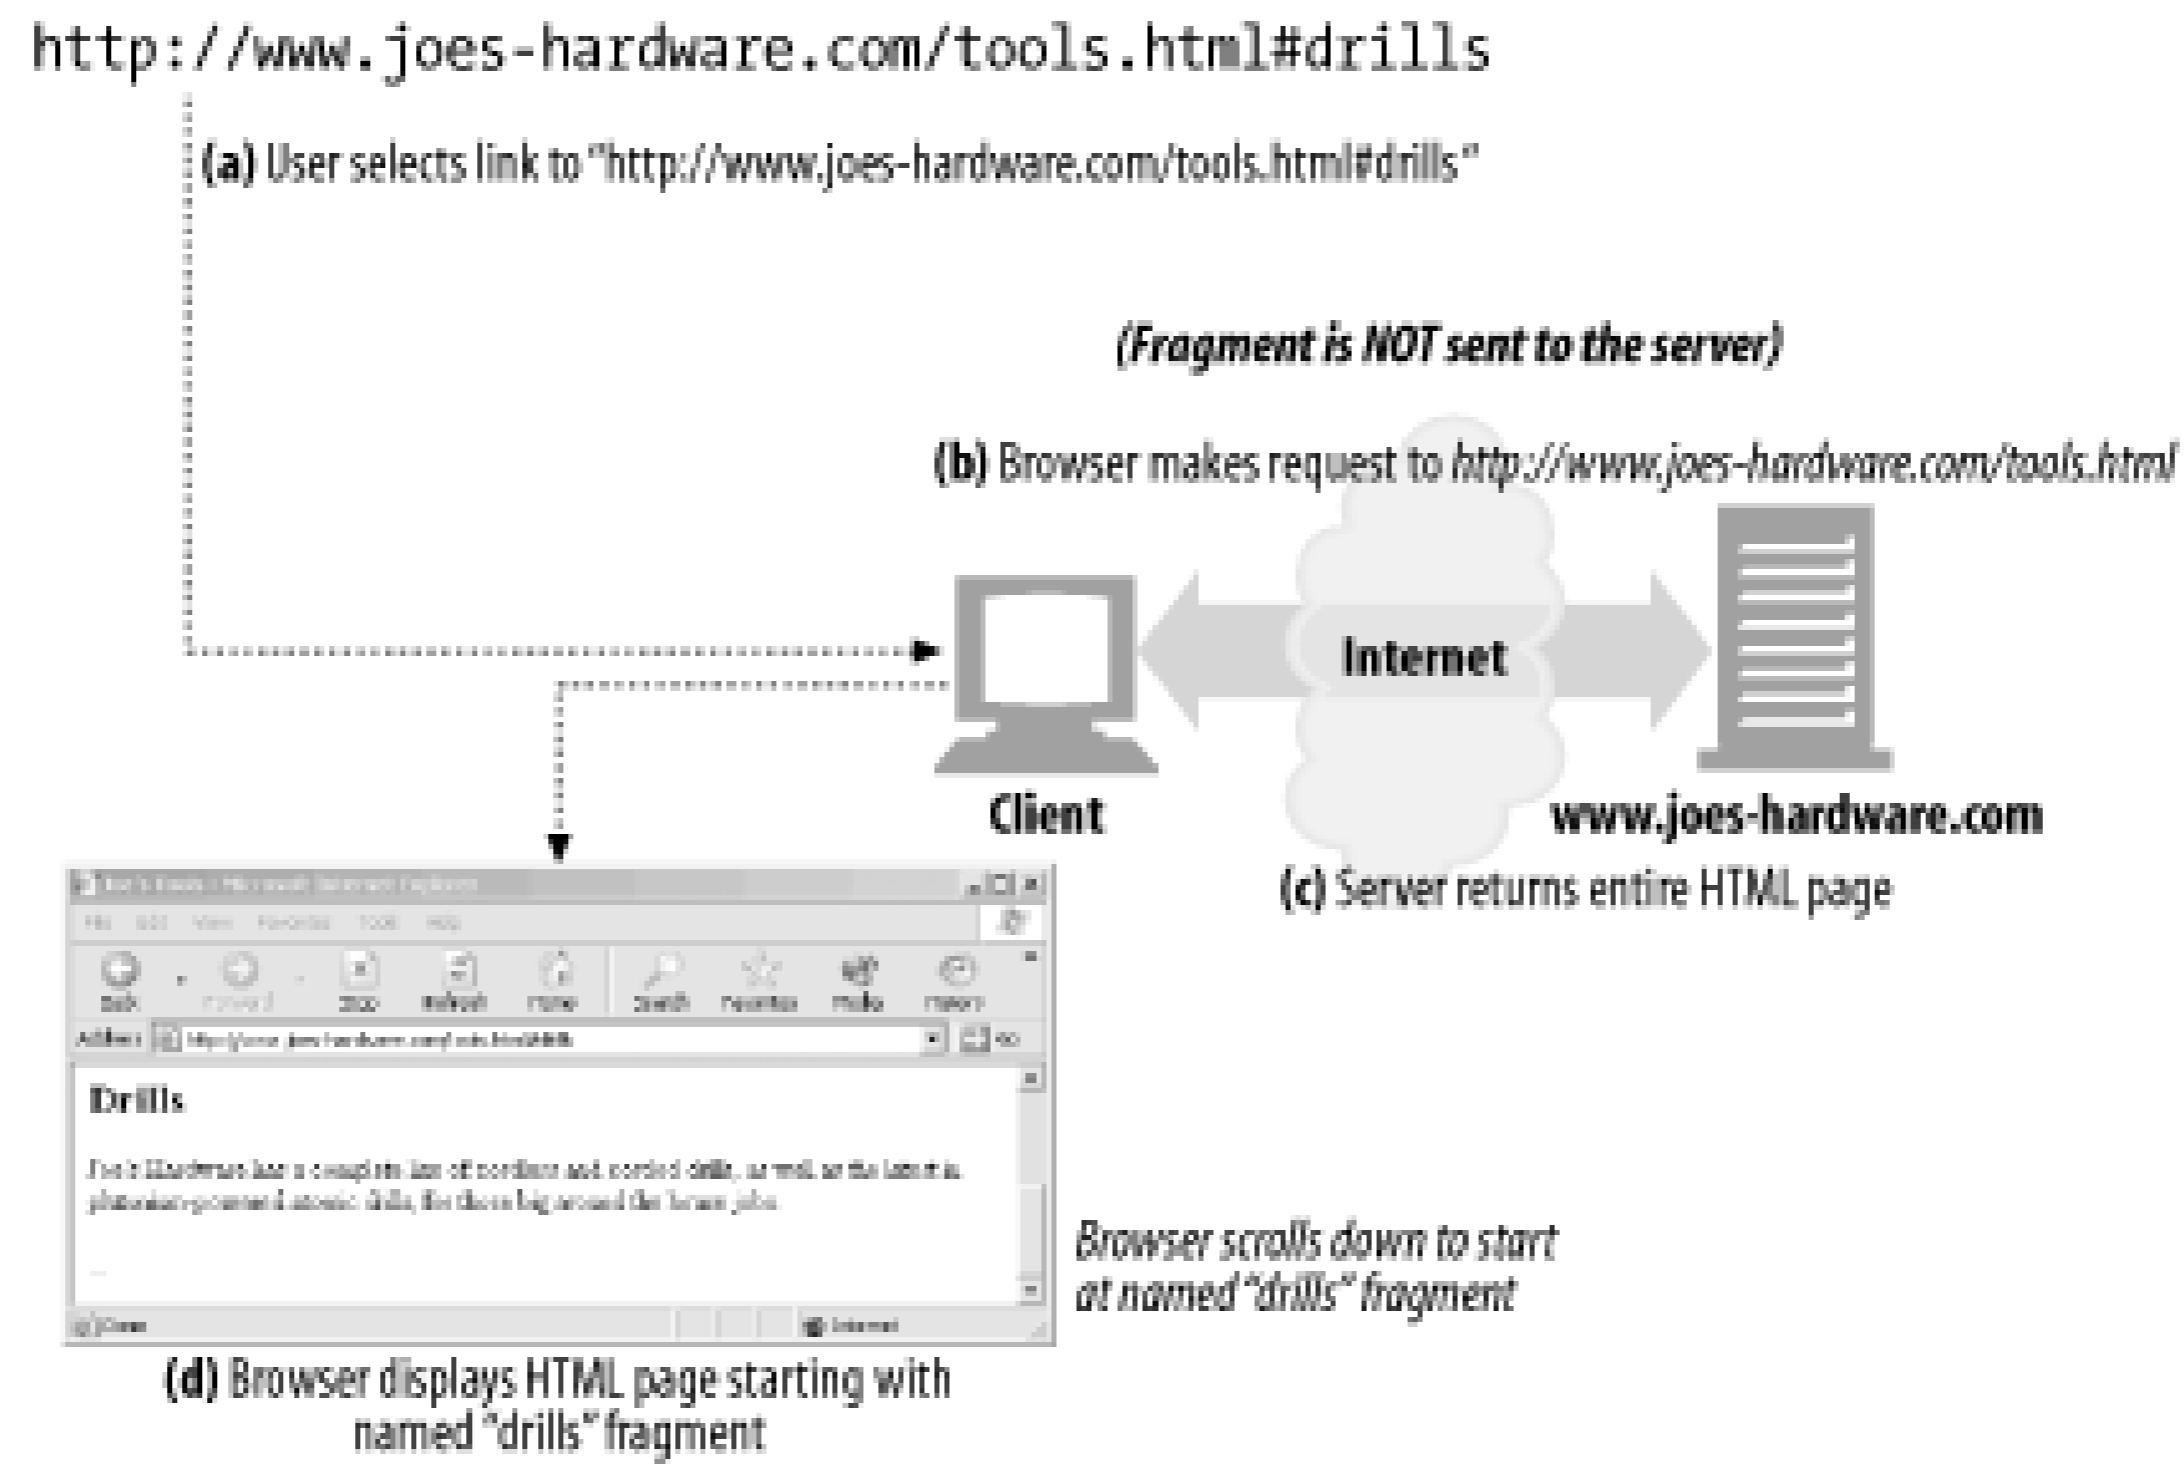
http://www.joes-hardware.com/tools.html#drills

(a) User selects link to "http://www.joes-hardware.com/tools.html#drills"

(Fragment is NOT sent to the server)

(b) Browser makes request to http://www.joes-hardware.com/tools.html

Internet

Client

www.joes-hardware.com

(c) Server returns entire HTML page

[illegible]

File Edit View Favorites Tools Help

Back Forward Stop Refresh Home Search Favorites Media History

Address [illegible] Go

Drills

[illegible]

Done Internet

Browser scrolls down to start at named "drills" fragment

(d) Browser displays HTML page starting with named "drills" fragment